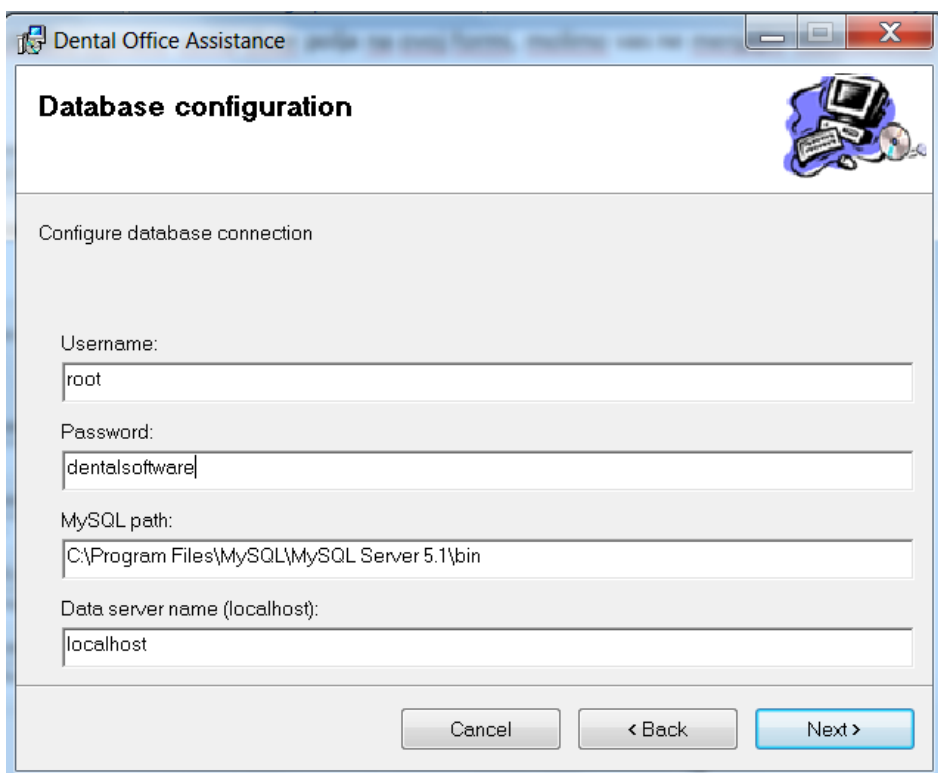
Dental Office Assistance

Database configuration

Configure database connection

Username:
root

Password:
dentalsoftware

MySQL path:
C:\Program Files\MySQL\MySQL Server 5.1\bin

Data server name (localhost):
localhost

Cancel
< Back
Next >